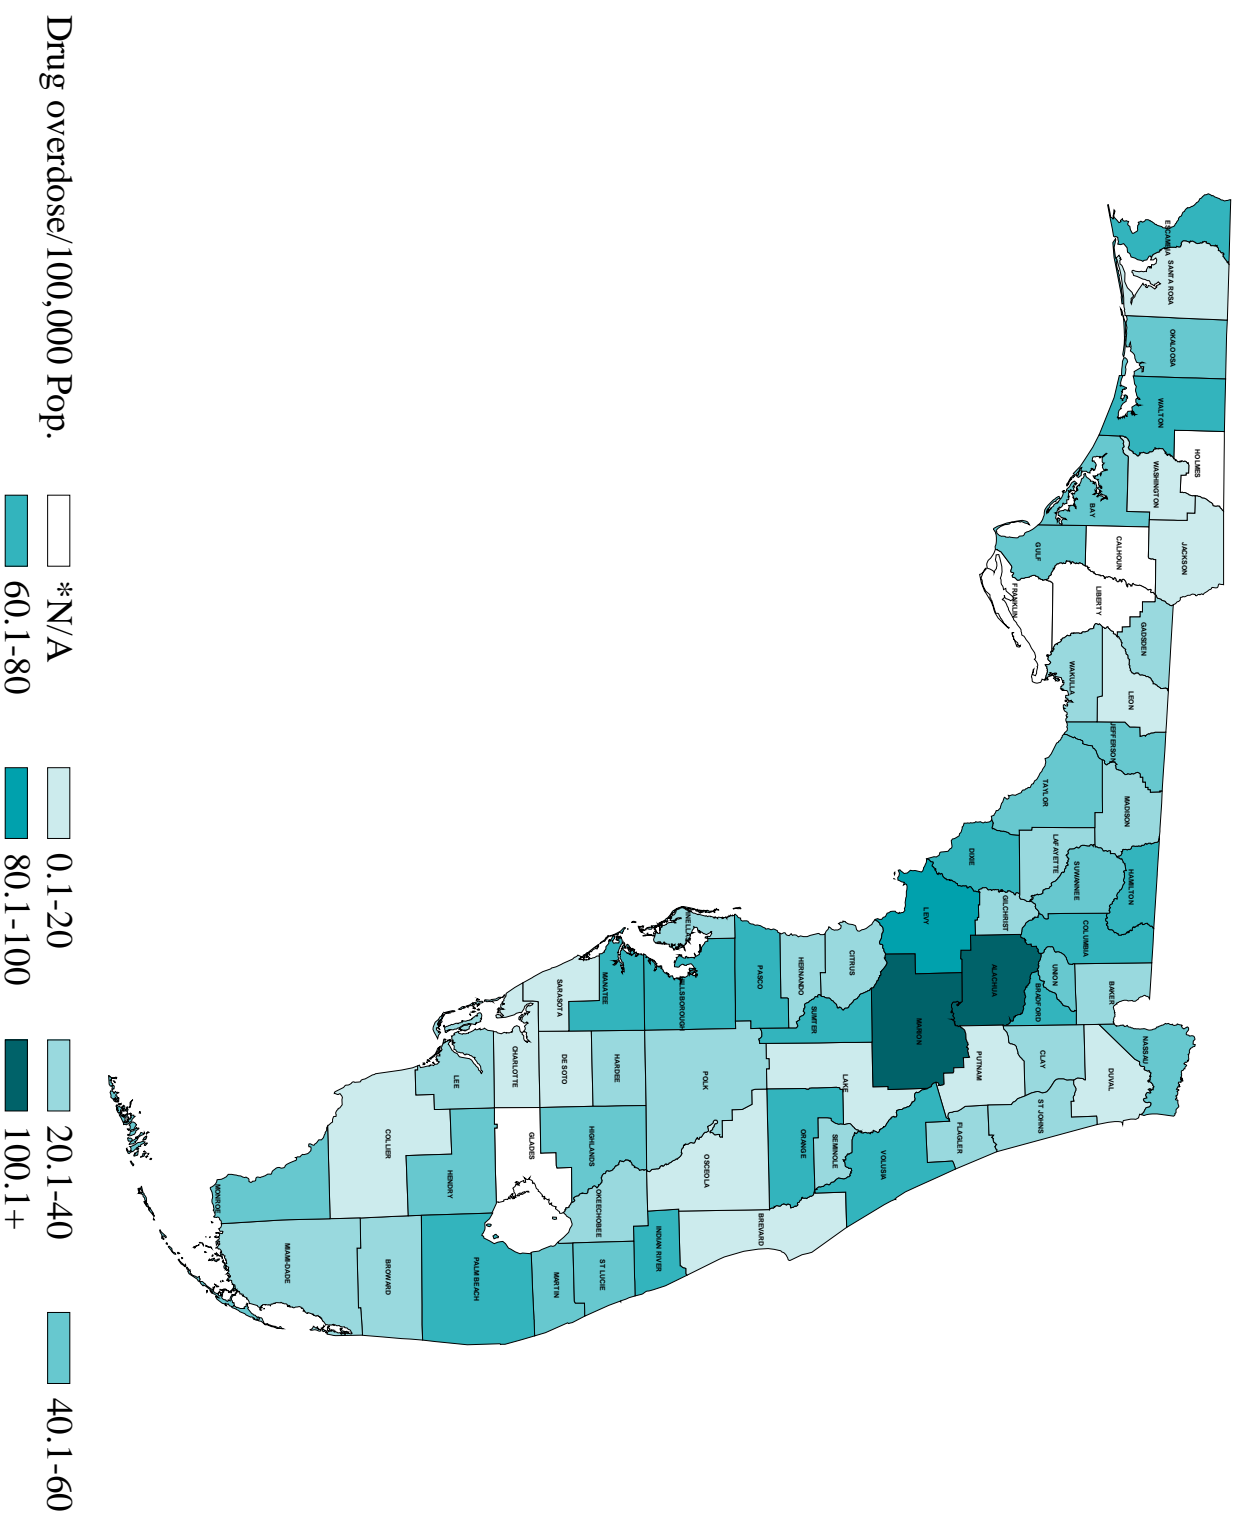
Drug overdose/100,000 Pop.

*N/A
0.1-20
20.1-40
40.1-60
60.1-80
80.1-100
100.1+

ESCAMBIA
SANTA ROSA
OKALOOSA
WALTON
HOLMES
WASHINGTON
BAY
JACKSON
CALHOUN
GULF
LIBERTY
FRANKLIN
GADSDEN
WAKULLA
LEON
JEFFERSON
TAYLOR
MADISON
LAFAYETTE
DIXIE
SUWANNEE
HAMILTON
GILCHRIST
COLUMBIA
LEVY
ALACHUA
UNION
BRADFORD
BAKER
NASSAU
DUVAL
CLAY
PUTNAM
ST JOHNS
FLAGLER
MARION
CITRUS
HERNANDO
SUMTER
LAKE
VOLUSIA
SEMINOLE
ORANGE
PASCO
PINELLAS
HILLSBOROUGH
POLK
OSCEOLA
BREVARD
MANATEE
HARDEE
SARASOTA
DE SOTO
HIGHLANDS
OKEECHOBEE
INDIAN RIVER
ST LUCIE
MARTIN
CHARLOTTE
GLADES
LEE
HENDRY
PALM BEACH
COLLIER
BROWARD
MIAMI-DADE
MONROE